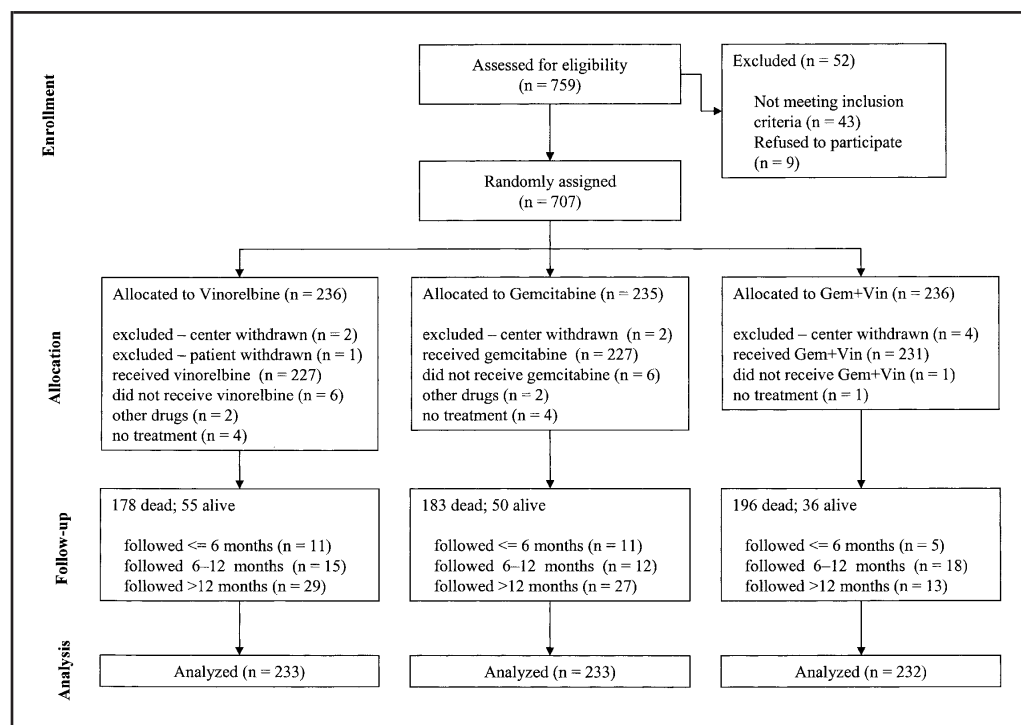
Enrollment

Assessed for eligibility (n = 759)

Excluded (n = 52)

Not meeting inclusion criteria (n = 43)
Refused to participate (n = 9)

Randomly assigned (n = 707)

Allocation

Allocated to Vinorelbine (n = 236)

excluded – center withdrawn (n = 2)
excluded – patient withdrawn (n = 1)
received vinorelbine (n = 227)
did not receive vinorelbine (n = 6)
other drugs (n = 2)
no treatment (n = 4)

Allocated to Gemcitabine (n = 235)

excluded – center withdrawn (n = 2)
received gemcitabine (n = 227)
did not receive gemcitabine (n = 6)
other drugs (n = 2)
no treatment (n = 4)

Allocated to Gem+Vin (n = 236)

excluded – center withdrawn (n = 4)
received Gem+Vin (n = 231)
did not receive Gem+Vin (n = 1)
no treatment (n = 1)

Follow-up

178 dead; 55 alive

followed <= 6 months (n = 11)
followed 6–12 months (n = 15)
followed >12 months (n = 29)

183 dead; 50 alive

followed <= 6 months (n = 11)
followed 6–12 months (n = 12)
followed >12 months (n = 27)

196 dead; 36 alive

followed <= 6 months (n = 5)
followed 6–12 months (n = 18)
followed >12 months (n = 13)

Analysis

Analyzed (n = 233)

Analyzed (n = 233)

Analyzed (n = 232)